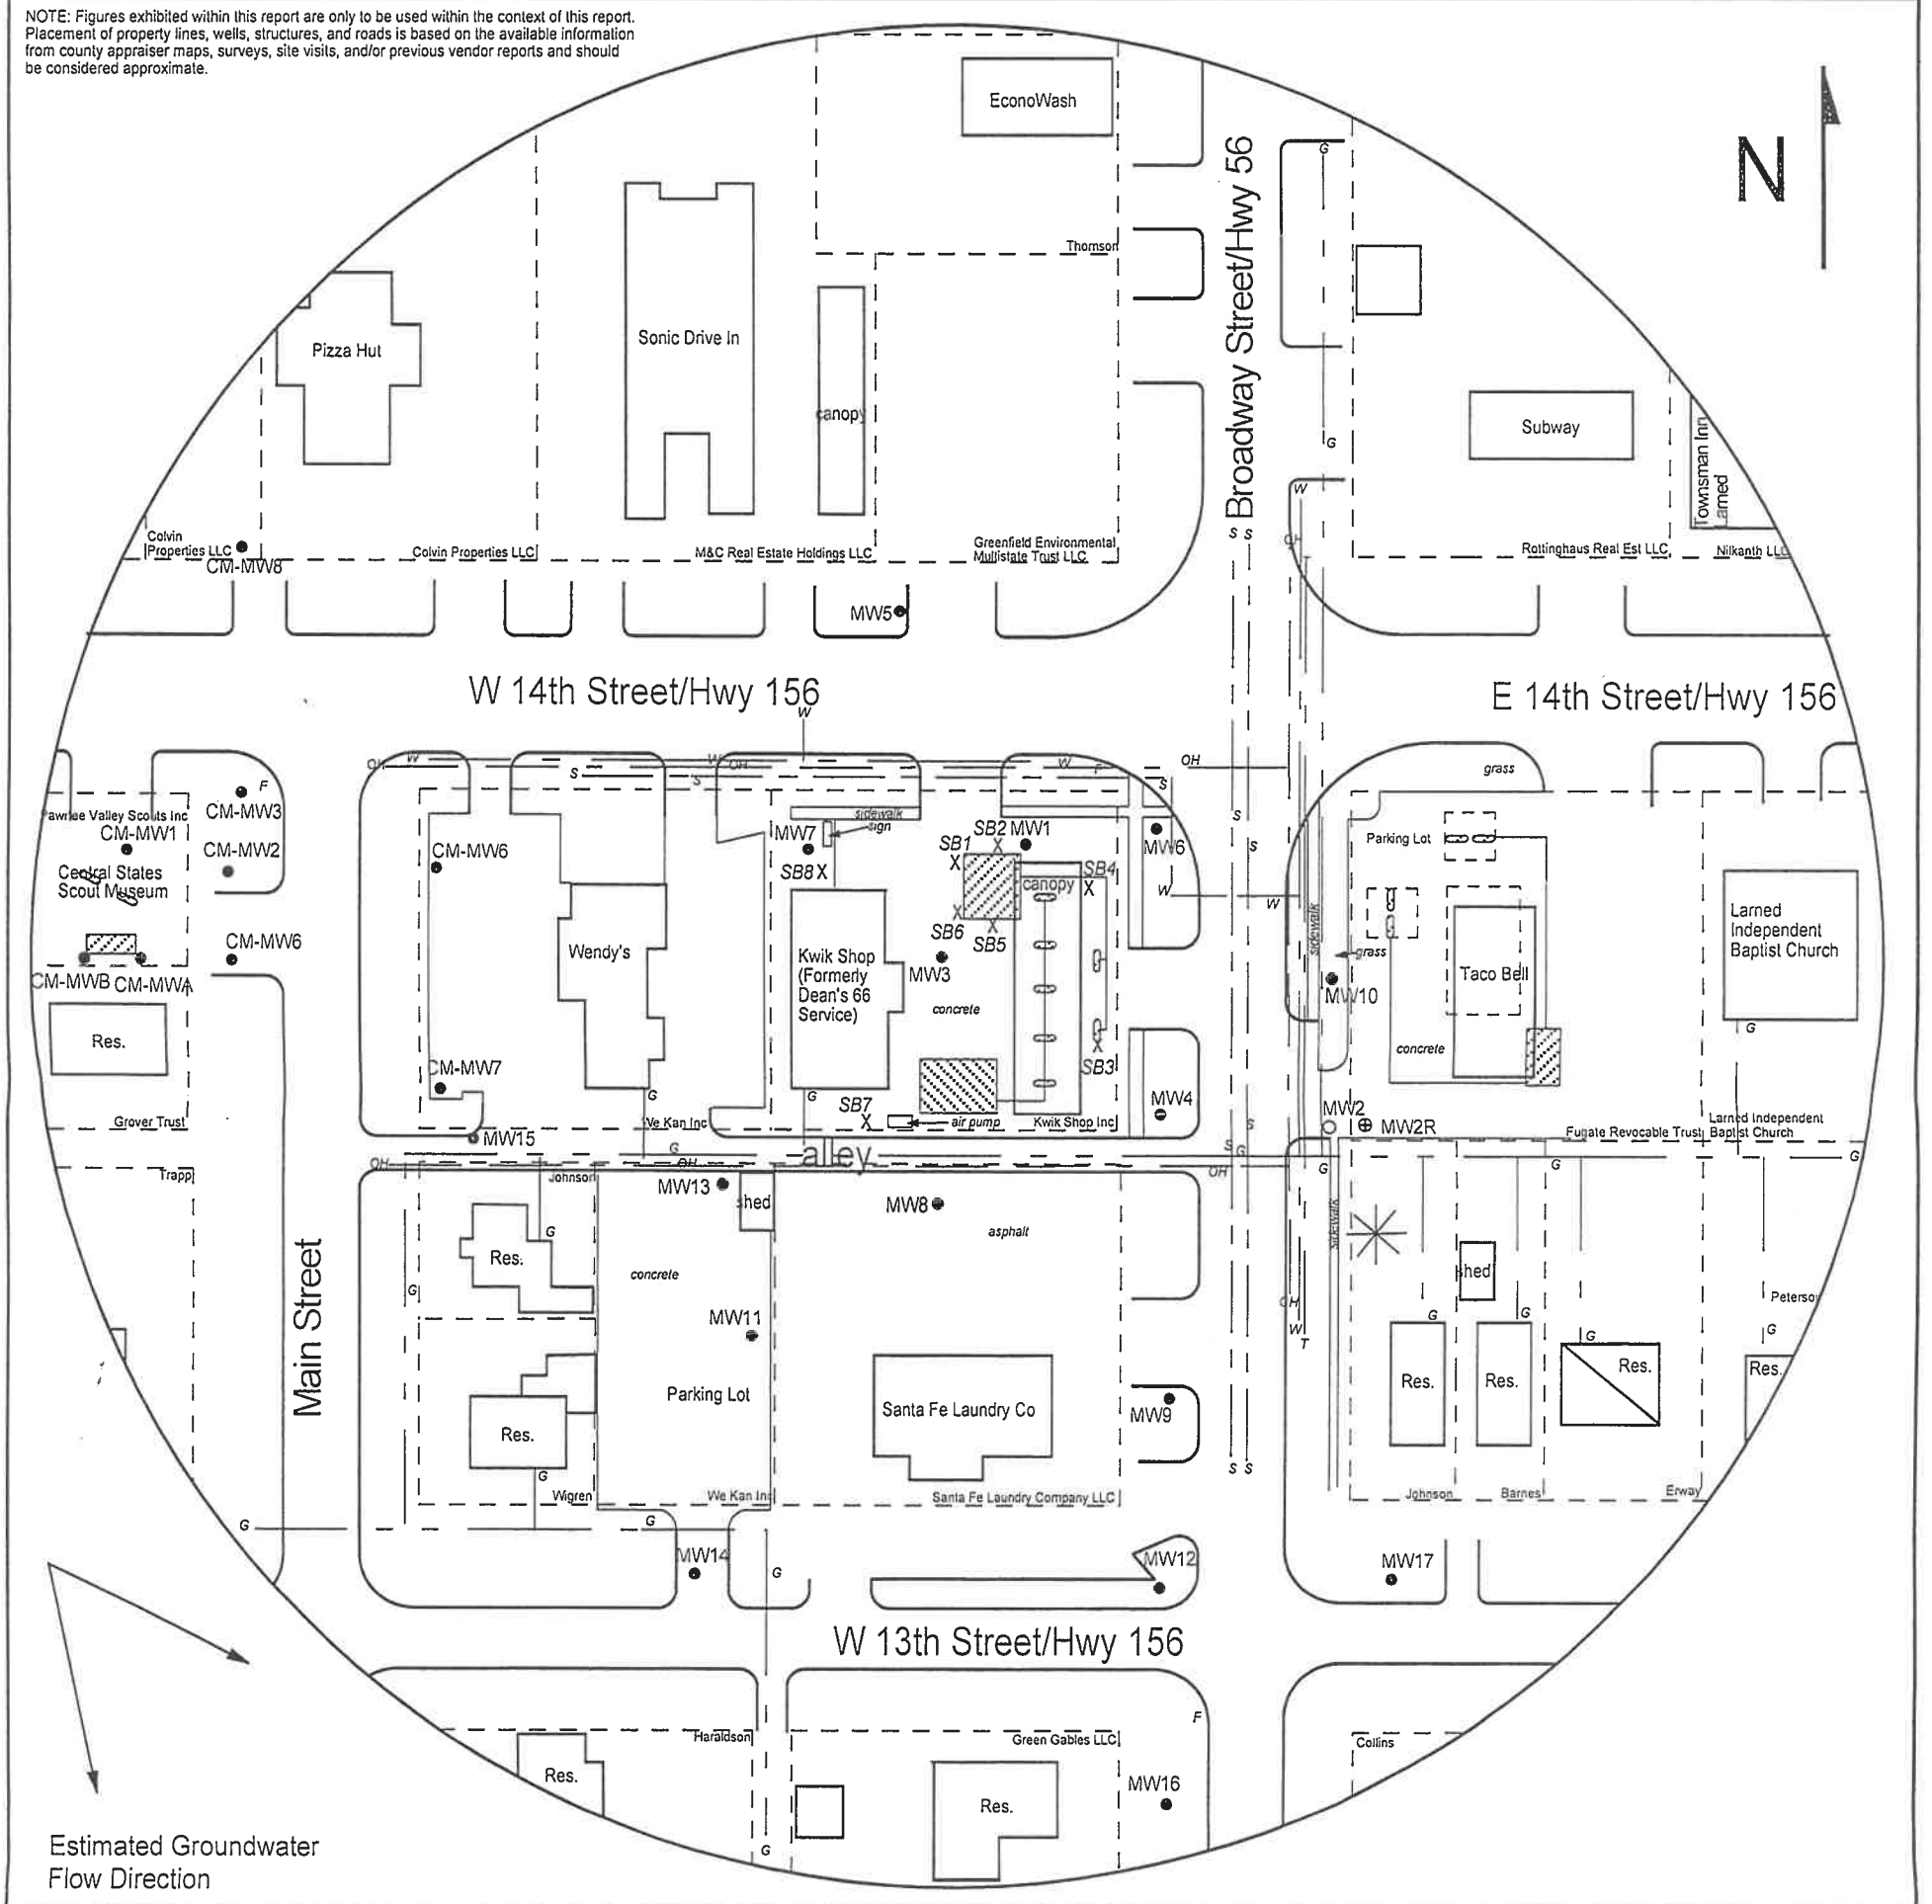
NOTE: Figures exhibited within this report are only to be used within the context of this report. Placement of property lines, wells, structures, and roads is based on the available information from county appraiser maps, surveys, site visits, and/or previous vendor reports and should be considered approximate.

N

EconoWash

Thomson

Pizza Hut

Sonic Drive In

canopy

Broadway Street/Hwy 56

Subway

Townsman Inn Larned

Colvin Properties LLC

CM-MW8

Colvin Properties LLC

M&C Real Estate Holdings LLC

Greenfield Environmental Multistate Trust LLC

Rottinghaus Real Est LLC

Nilkanth LLC

MW5

W 14th Street/Hwy 156

E 14th Street/Hwy 156

grass

Pawnee Valley Scouts Inc

CM-MW3

CM-MW1

CM-MW2

Central States Scout Museum

CM-MW6

CM-MWB

CM-MWA

CM-MW6

Res.

Grover Trust

Trapp

CM-MW7

MW15

Wendy's

MW7

sidewalk

sign

SB8 X

SB1

SB2 MW1

SB4

canopy

MW6

Kwik Shop (Formerly Dean's 66 Service)

SB6

SB5

MW3

concrete

SB3

MW4

SB7

air pump

Kwik Shop Inc

We Kan Inc

Parking Lot

Taco Bell

sidewalk

grass

MW10

concrete

Larned Independent Baptist Church

MW2

MW2R

Fugate Revocable Trust

Larned Independent Baptist Church

alley

OH

Johnson

MW13

shed

MW8

asphalt

Res.

concrete

MW11

Main Street

Parking Lot

Res.

Santa Fe Laundry Co

MW9

Wigren

We Kan Inc

Santa Fe Laundry Company LLC

shed

Res.

Res.

Res.

Peterson

Res.

Johnson

Barnes

Erway

MW14

MW12

MW17

W 13th Street/Hwy 156

Haraldson

Green Gables LLC

Collins

Res.

Res.

MW16

Estimated Groundwater Flow Direction